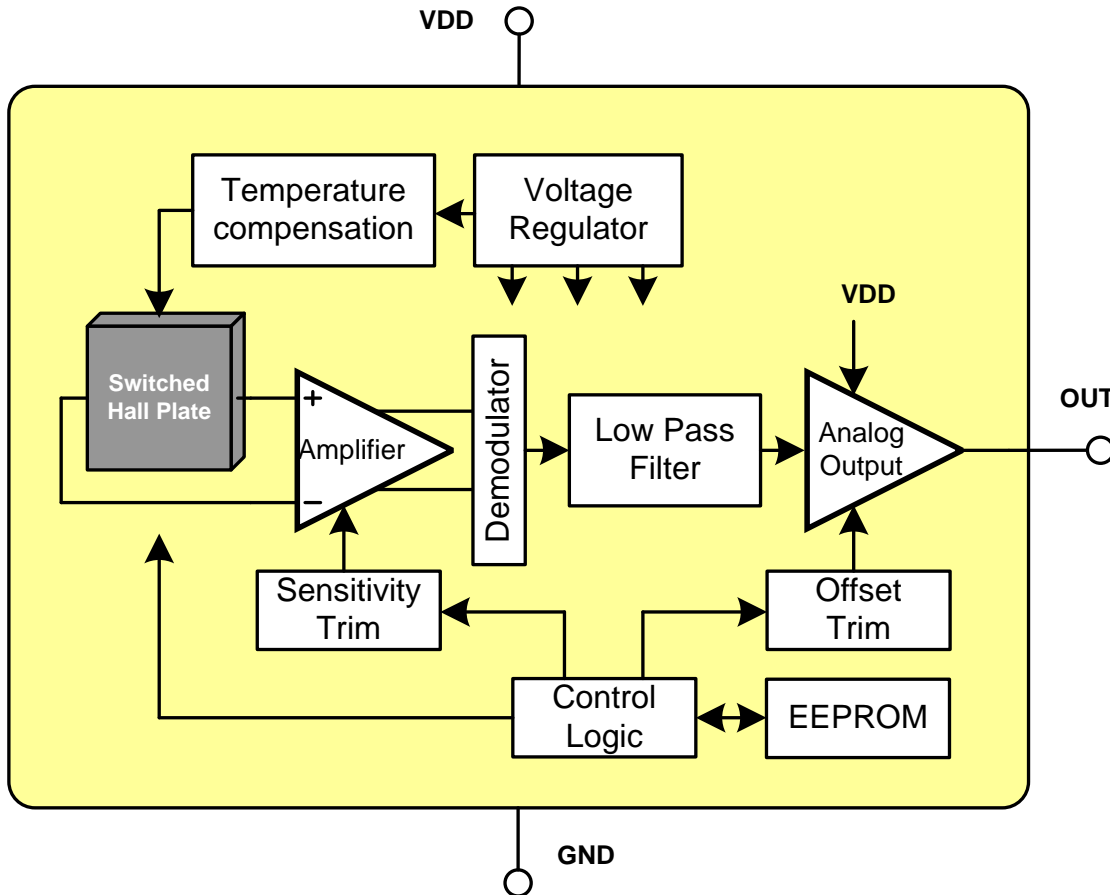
VDD

Temperature compensation

Voltage Regulator

VDD

Switched Hall Plate

+

Amplifier

−

Demodulator

Low Pass Filter

Analog Output

OUT

Sensitivity Trim

Offset Trim

Control Logic

EEPROM

GND